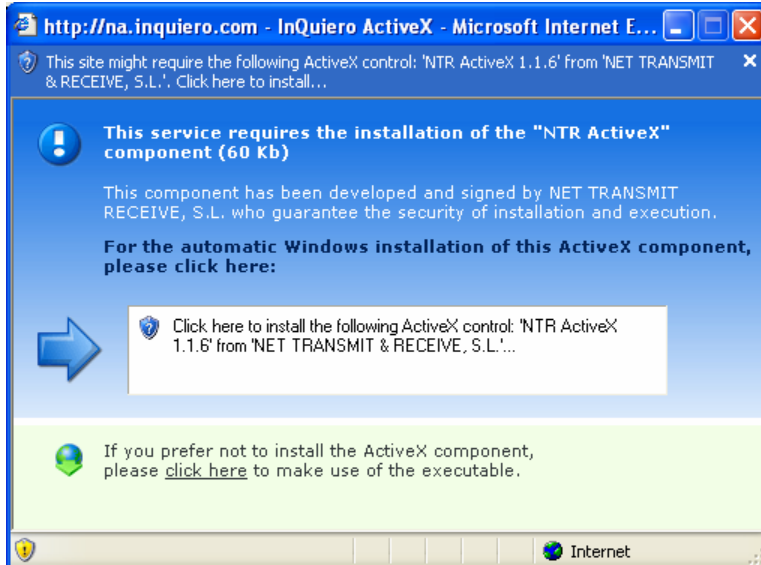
http://na.inquiero.com - InQuiero ActiveX - Microsoft Internet E...

This site might require the following ActiveX control: 'NTR ActiveX 1.1.6' from 'NET TRANSMIT & RECEIVE, S.L.'. Click here to install...

This service requires the installation of the "NTR ActiveX" component (60 Kb)

This component has been developed and signed by NET TRANSMIT RECEIVE, S.L. who guarantee the security of installation and execution.

For the automatic Windows installation of this ActiveX component, please click here:

Click here to install the following ActiveX control: 'NTR ActiveX 1.1.6' from 'NET TRANSMIT & RECEIVE, S.L.'...

If you prefer not to install the ActiveX component, please click here to make use of the executable.

Internet